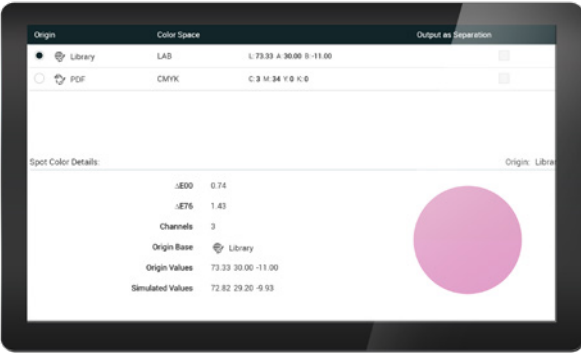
| Origin | Color Space | | Output as Separation |
|---|---|---|---|
| Library | LAB | L 73.33 A 30.00 B -11.00 | |
| PDF | CMYK | C 3 M 34 Y 0 K 0 | |

Spot Color Details:

Origin: Librar

ΔE00 0.74

ΔE76 1.43

Channels 3

Origin Base Library

Origin Values 73.33 30.00 -11.00

Simulated Values 72.82 29.20 -9.93